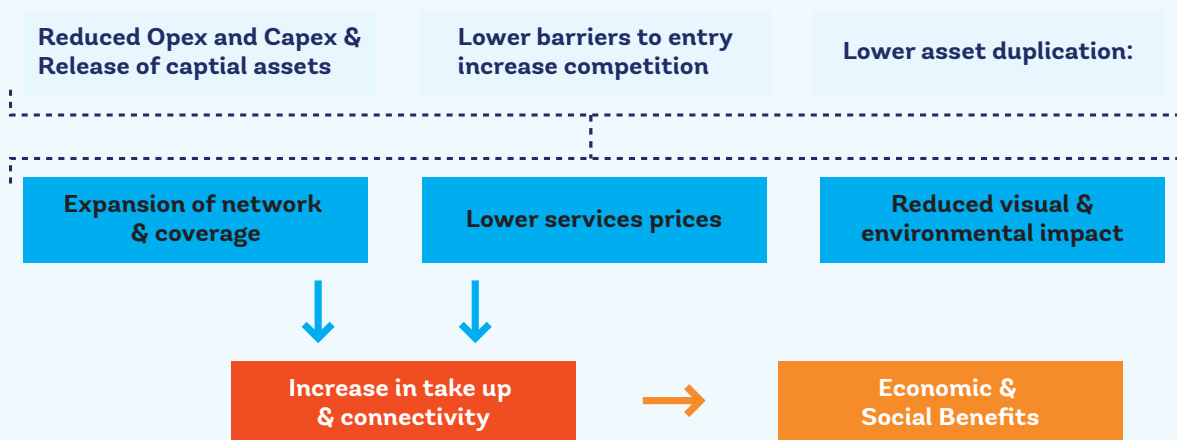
Reduced Opex and Capex & Release of captial assets

Lower barriers to entry increase competition

Lower asset duplication:

Expansion of network & coverage

Lower services prices

Reduced visual & environmental impact

Increase in take up & connectivity

Economic & Social Benefits